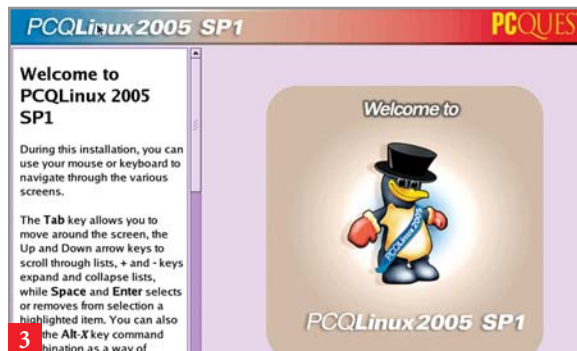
PCQLinux 2005 SP1

PCQUES

Welcome to PCQLinux 2005 SP1

During this installation, you can use your mouse or keyboard to navigate through the various screens.

The Tab key allows you to move around the screen, the Up and Down arrow keys to scroll through lists, + and - keys expand and collapse lists, while Space and Enter selects or removes from selection a highlighted item. You can also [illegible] the Alt-X key command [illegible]bination as a way of

3

Welcome to

PCQLinux 2005

PCQLinux 2005 SP1